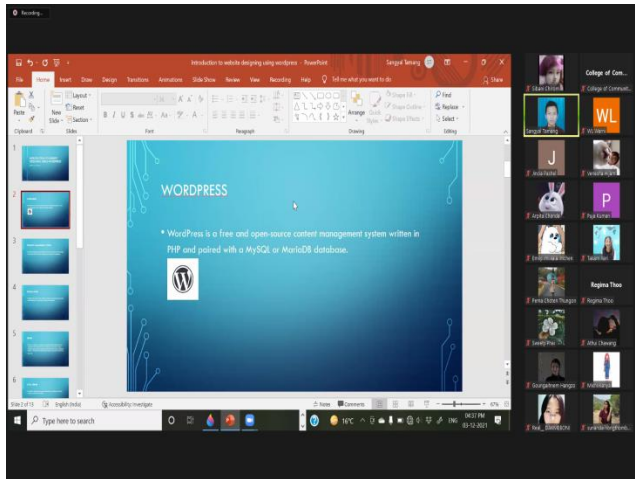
Recording...

Introduction to website designing using wordpress - PowerPoint

Sangpal Tamang

File Home Insert Draw Design Transitions Animations Slide Show Review View Recording Help Tell me what you want to do

Share

Paste

New Slide

Layout

Reset

Section

Clipboard

Slides

Font

Paragraph

Drawing

Arrange

Quick Styles

Shape Fill

Shape Outline

Shape Effects

Find

Replace

Select

Editing

WORDPRESS

• WordPress is a free and open-source content management system written in PHP and paired with a MySQL or MariaDB database.

Slide 2 of 13 English (India) Accessibility: Investigate

Notes Comments

67%

Type here to search

16°C

ENG

04:37 PM

03-12-2021

College of Com...

Sibani Chettri

College of Commerc...

Sangpal Tamang

WL

WL Wlem

J

Anila Pachal

Vanosha Rojani

Arpita Chanda

P

Puja Kumari

Emili Trivana Mohan

Tasam Nei

Regina Thoo

Pema Choden Thungon

Regina Thoo

Sweety Pras

Atha Chewang

Soungathnam Hangpo

Anshika

Real_ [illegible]

Lakshmi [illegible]